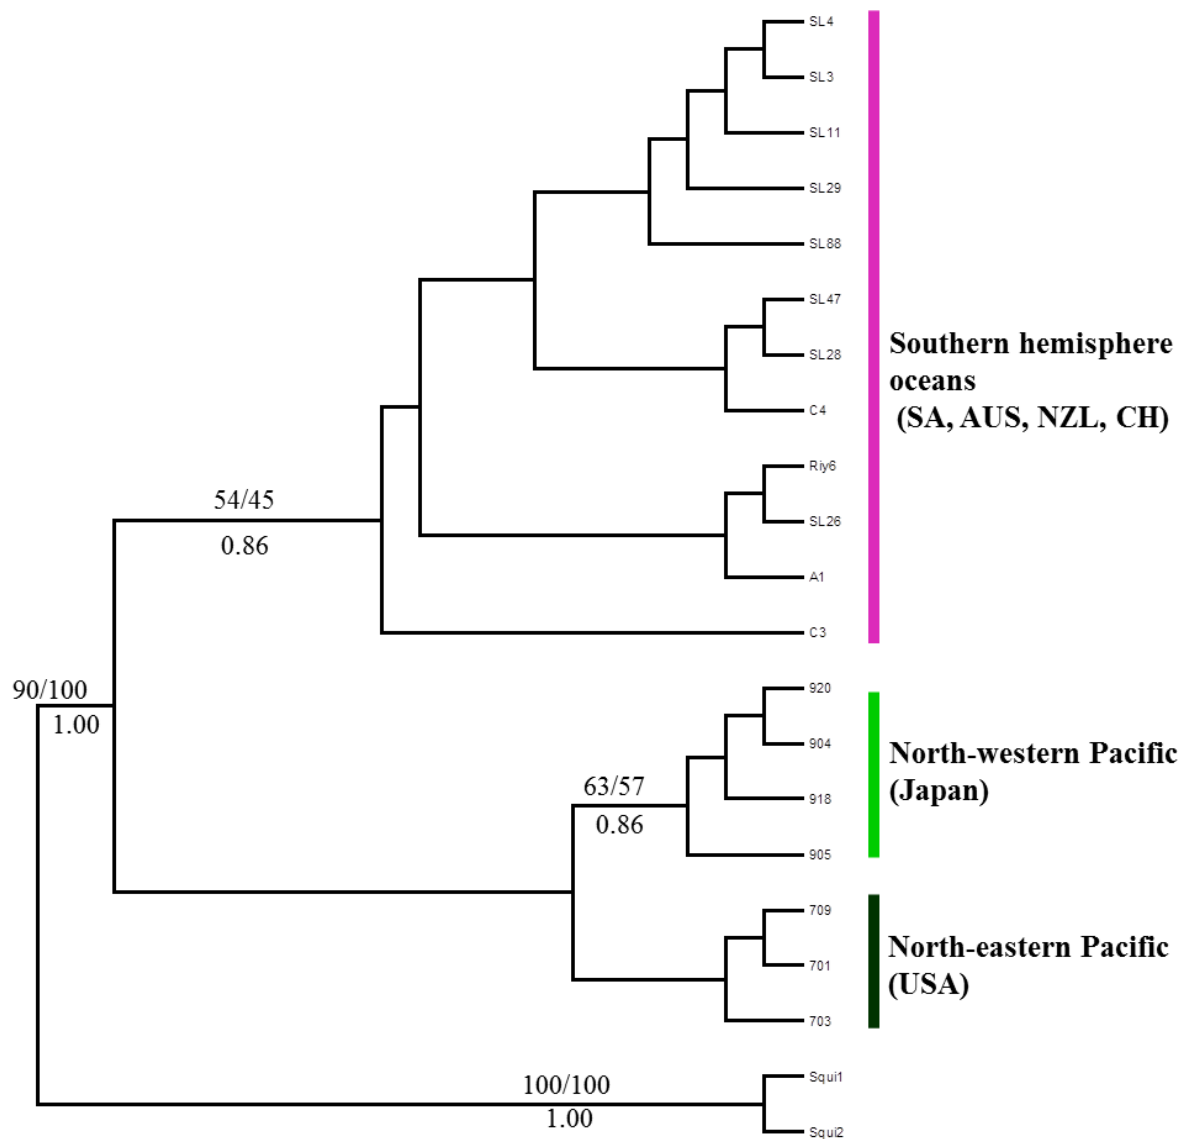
SL4
SL3
SL11
SL29
SL88
SL47
SL28
C4
Riy6
SL26
A1
C3

Southern hemisphere oceans (SA, AUS, NZL, CH)

54/45
0.86

90/100
1.00

920
904
918
905

North-western Pacific (Japan)

63/57
0.86

709
701
703

North-eastern Pacific (USA)

100/100
1.00

Squi1
Squi2